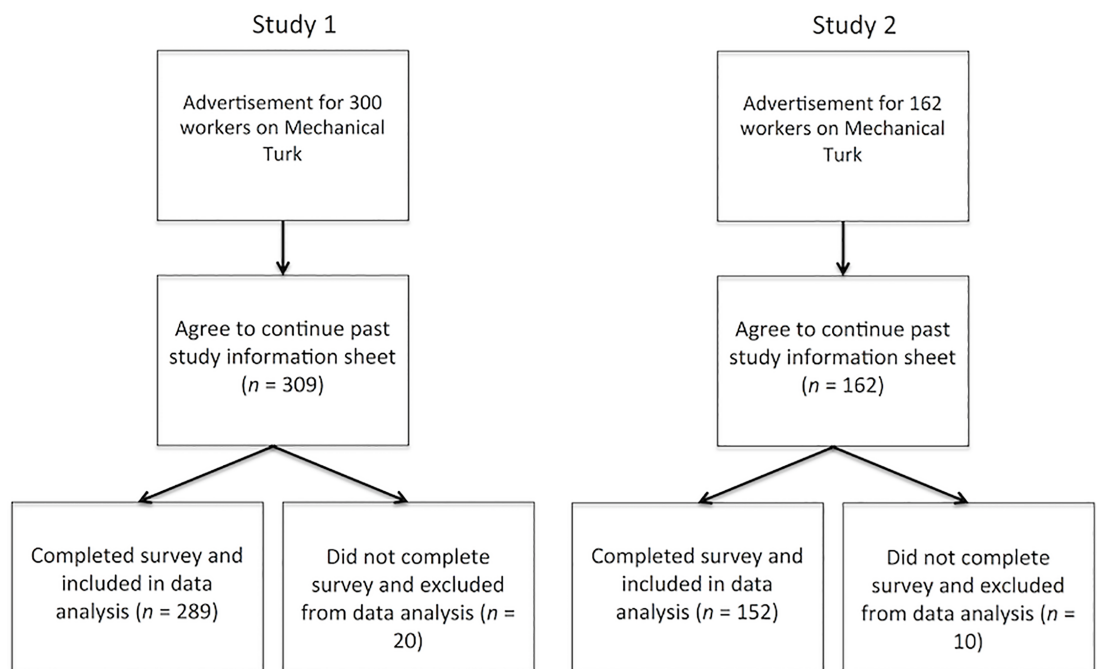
Study 1

Advertisement for 300 workers on Mechanical Turk

Agree to continue past study information sheet ($n$ = 309)

Completed survey and included in data analysis ($n$ = 289)

Did not complete survey and excluded from data analysis ($n$ = 20)

Study 2

Advertisement for 162 workers on Mechanical Turk

Agree to continue past study information sheet ($n$ = 162)

Completed survey and included in data analysis ($n$ = 152)

Did not complete survey and excluded from data analysis ($n$ = 10)